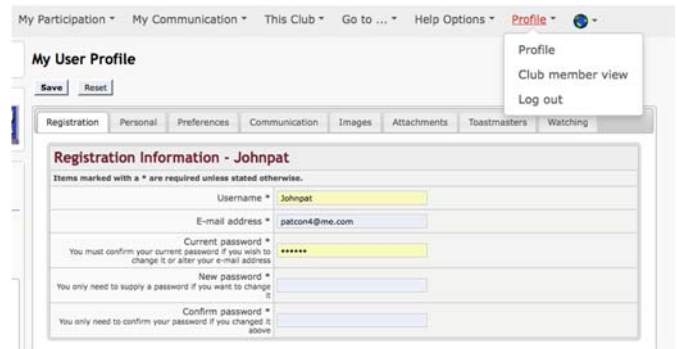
My Participation ▾ My Communication ▾ This Club ▾ Go to ... ▾ Help Options ▾ Profile ▾

Profile
Club member view
Log out

My User Profile

Save Reset

Registration | Personal | Preferences | Communication | Images | Attachments | Toastmasters | Watching

Registration Information - Johnpat

Items marked with a * are required unless stated otherwise.

| | |
|---|---|
| Username * | Johnpat |
| E-mail address * | patcon4@me.com |
| Current password * You must confirm your current password if you wish to change it or alter your e-mail address | •••••• |
| New password * You only need to supply a password if you want to change it | |
| Confirm password * You only need to confirm your password if you changed it above | |